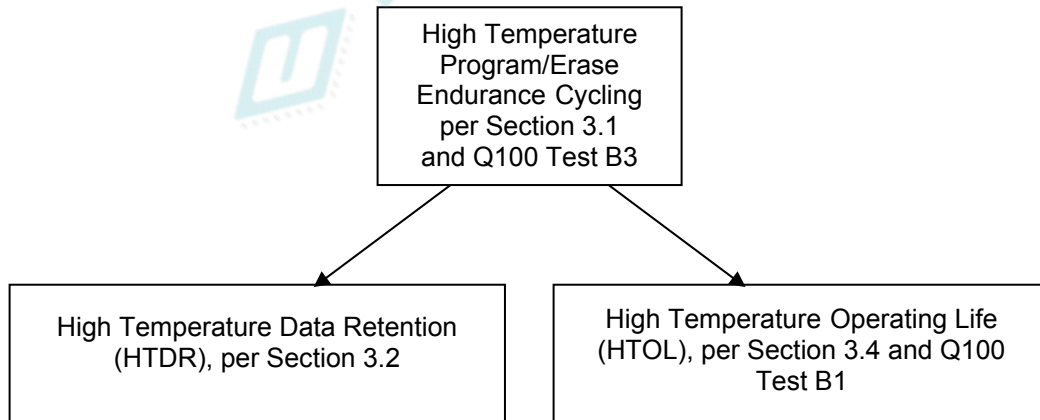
High Temperature Program/Erase Endurance Cycling per Section 3.1 and Q100 Test B3

High Temperature Data Retention (HTDR), per Section 3.2

High Temperature Operating Life (HTOL), per Section 3.4 and Q100 Test B1